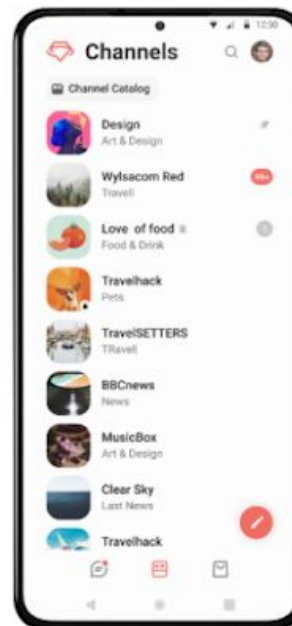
12:30

Channels

Channel Catalog

Design
Art & Design

Wylsacom Red
Travell
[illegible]

Love of food
Food & Drink

Travelhack
Pets

TravelSETTERS
TRavell

BBCnews
News

MusicBox
Art & Design

Clear Sky
Last News

Travelhack